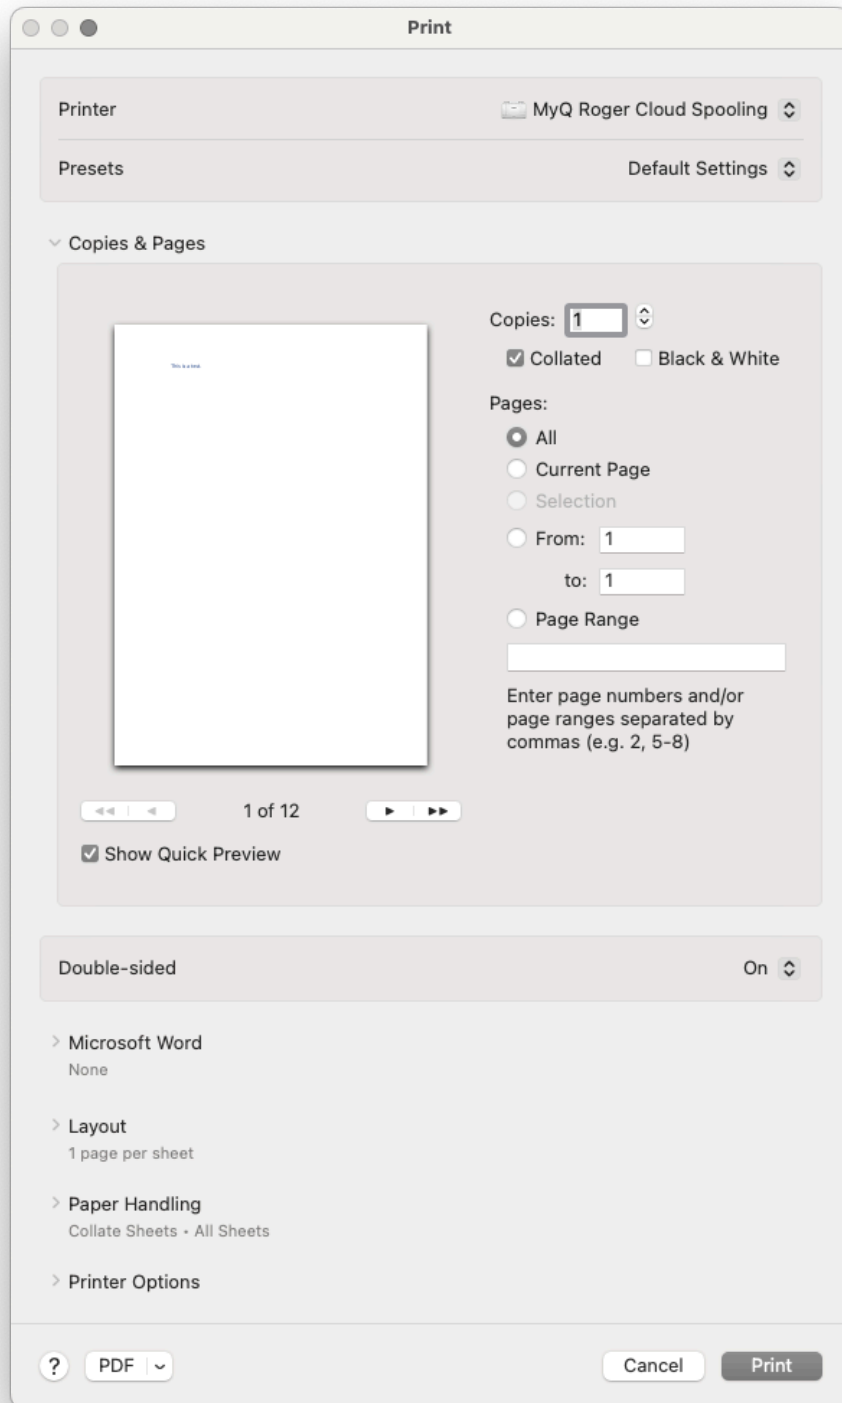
Print

Printer MyQ Roger Cloud Spooling

Presets Default Settings

Copies & Pages

This is a test.

Copies: 1

Collated Black & White

Pages:

All

Current Page

Selection

From: 1

to: 1

Page Range

Enter page numbers and/or page ranges separated by commas (e.g. 2, 5-8)

1 of 12

Show Quick Preview

Double-sided On

Microsoft Word
None

Layout
1 page per sheet

Paper Handling
Collate Sheets • All Sheets

Printer Options

?

PDF

Cancel

Print